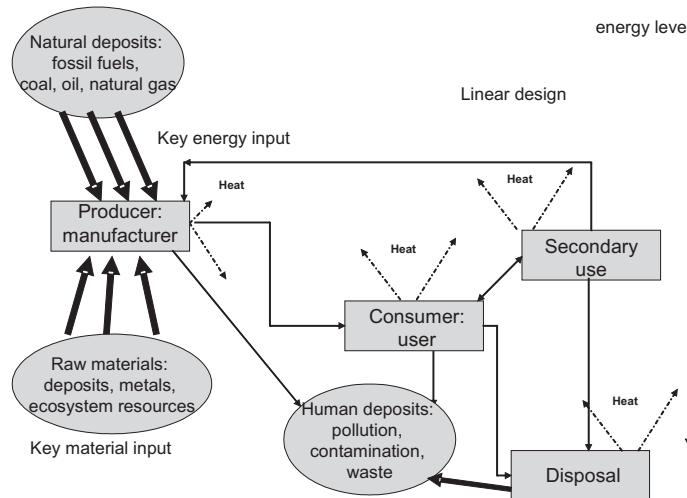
energy leve

Natural deposits: fossil fuels, coal, oil, natural gas

Linear design

Key energy input

Heat

Heat

Producer: manufacturer

Heat

Secondary use

Consumer: user

Raw materials: deposits, metals, ecosystem resources

Human deposits: pollution, contamination, waste

Heat

Key material input

Disposal